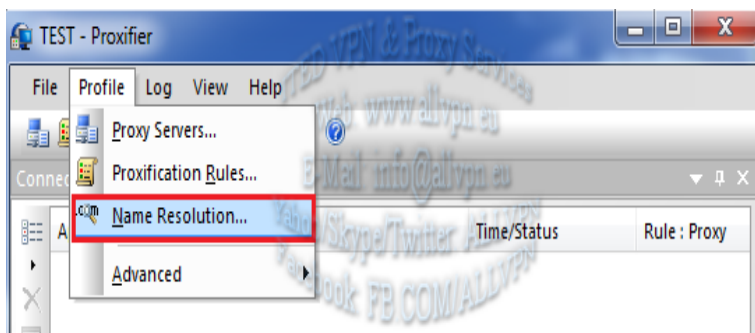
TEST - Proxifier

File Profile Log View Help

Proxy Servers...

Proxification Rules...

Name Resolution...

Advanced

Connec

A

Time/Status

Rule : Proxy

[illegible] VPN & Proxy Services
Web www.allvpn.eu
E-Mail info@allvpn.eu
Yahoo/Skype/Twitter ALLVPN
Facebook FB.COM/ALLVPN